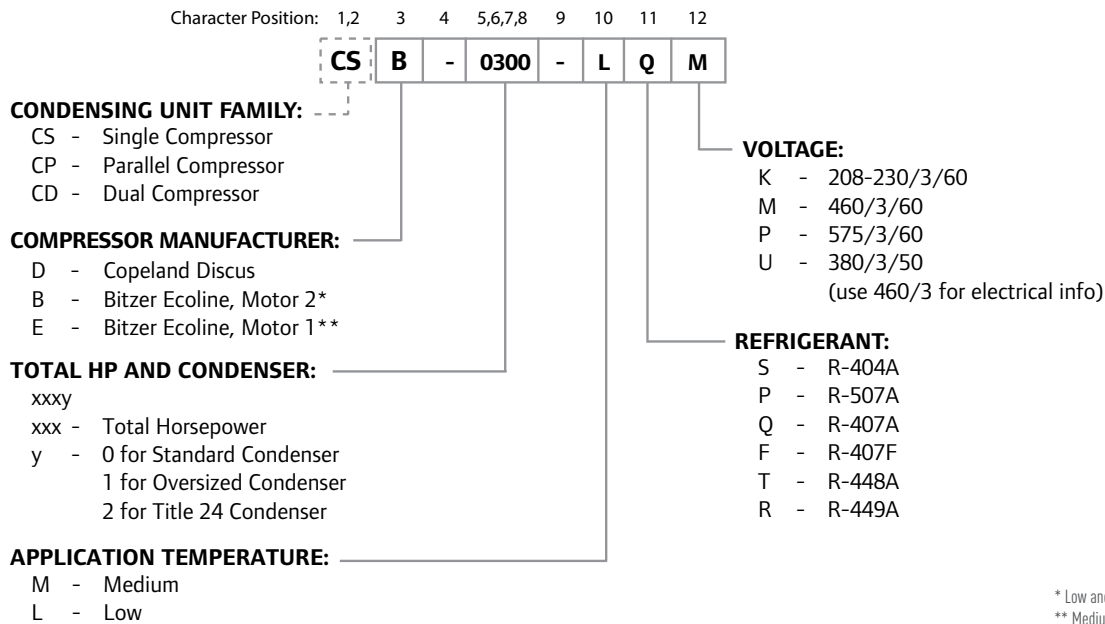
Character Position: 1,2 3 4 5,6,7,8 9 10 11 12

| CS | B | - | 0300 | - | L | Q | M |
|---|---|---|---|---|---|---|---|

CONDENSING UNIT FAMILY:
CS - Single Compressor
CP - Parallel Compressor
CD - Dual Compressor

COMPRESSOR MANUFACTURER:
D - Copeland Discus
B - Bitzer Ecoline, Motor 2*
E - Bitzer Ecoline, Motor 1**

TOTAL HP AND CONDENSER:
xxxy
xxx - Total Horsepower
y - 0 for Standard Condenser
1 for Oversized Condenser
2 for Title 24 Condenser

APPLICATION TEMPERATURE:
M - Medium
L - Low

VOLTAGE:
K - 208-230/3/60
M - 460/3/60
P - 575/3/60
U - 380/3/50
(use 460/3 for electrical info)

REFRIGERANT:
S - R-404A
P - R-507A
Q - R-407A
F - R-407F
T - R-448A
R - R-449A

* Low an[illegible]
** Mediu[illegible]